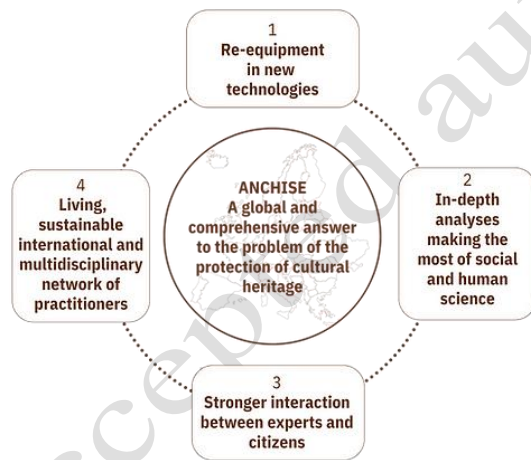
1
Re-equipment in new technologies

ANCHISE
A global and comprehensive answer to the problem of the protection of cultural heritage

2
In-depth analyses making the most of social and human science

3
Stronger interaction between experts and citizens

4
Living, sustainable international and multidisciplinary network of practitioners

accepted au